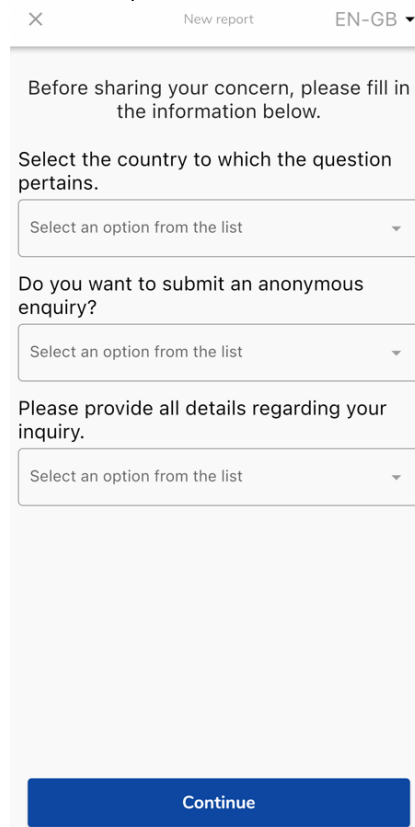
×

New report

EN-GB

Before sharing your concern, please fill in the information below.

Select the country to which the question pertains.

Select an option from the list

Do you want to submit an anonymous enquiry?

Select an option from the list

Please provide all details regarding your inquiry.

Select an option from the list

Continue